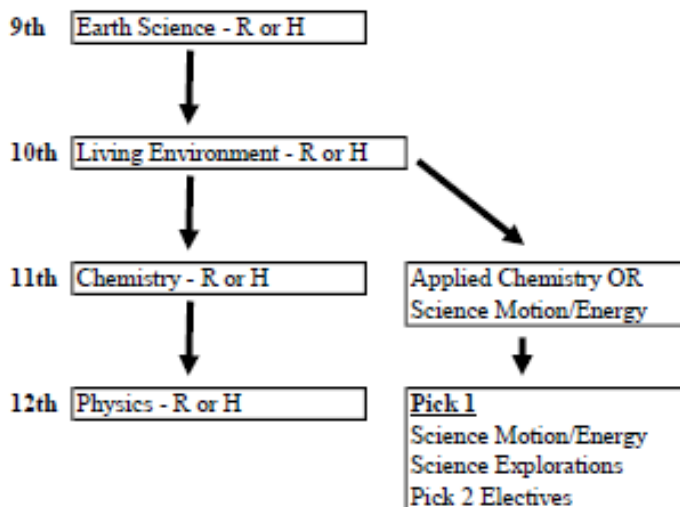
9th Earth Science - R or H

10th Living Environment - R or H

11th Chemistry - R or H

Applied Chemistry OR
Science Motion/Energy

12th Physics - R or H

Pick 1
Science Motion/Energy
Science Explorations
Pick 2 Electives